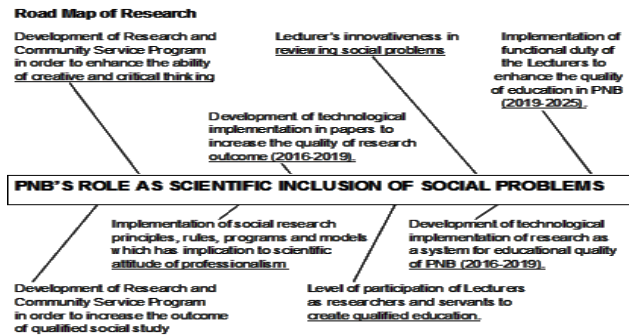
Road Map of Research

Development of Research and Community Service Program in order to enhance the ability of creative and critical thinking

Ledurer's innovativeness in reviewing social problems

Implementation of functional duty of the Lecturers to enhance the quality of education in PNB (2019-2025).

Development of technological implementation in papers to increase the quality of research outcome (2016-2019).

PNB'S ROLE AS SCIENTIFIC INCLUSION OF SOCIAL PROBLEMS

Implementation of social research principles, rules, programs and models which has implication to scientific attitude of professionalism

Development of technological implementation of research as a system for educational quality of PNB (2016-2019).

Development of Research and Community Service Program in order to increase the outcome of qualified social study

Level of participation of Lecturers as researchers and servants to create qualified education.